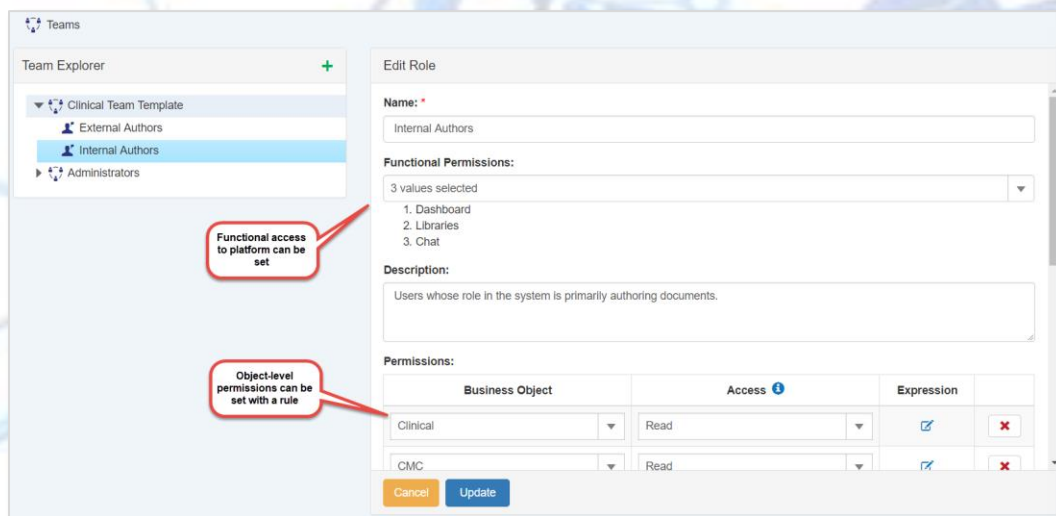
Teams

Team Explorer +

Clinical Team Template
External Authors
Internal Authors
Administrators

Functional access to platform can be set

Object-level permissions can be set with a rule

Edit Role

Name: *

Internal Authors

Functional Permissions:

3 values selected

1. Dashboard
2. Libraries
3. Chat

Description:

Users whose role in the system is primarily authoring documents.

Permissions:

| Business Object | Access | Expression | |
|---|---|---|---|
| Clinical | Read | | |
| CMC | Read | | |

Cancel Update